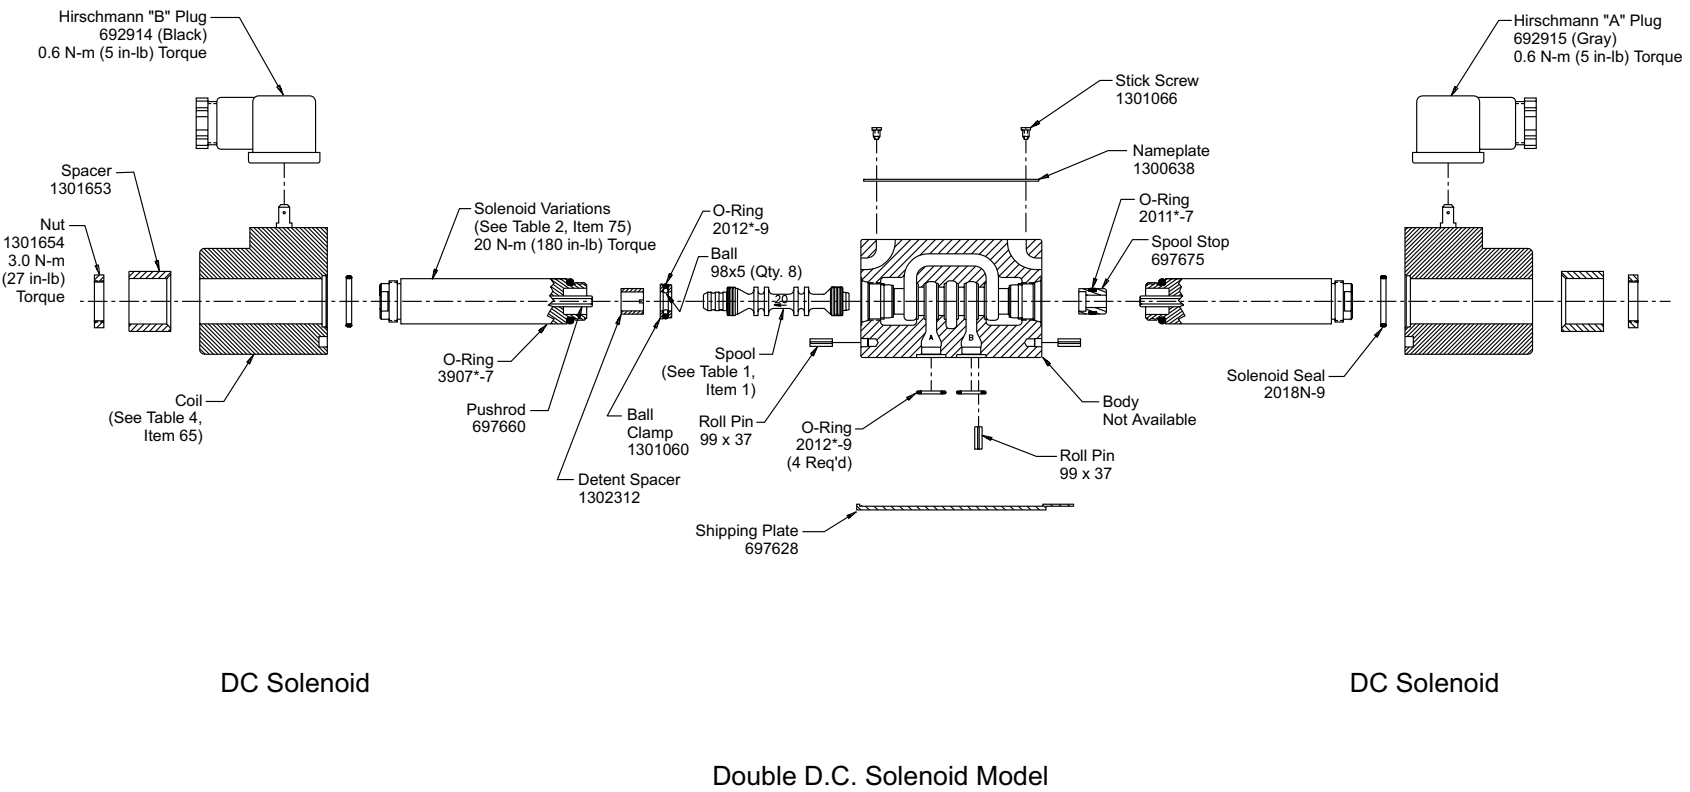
Hirschmann "B" Plug
692914 (Black)
0.6 N-m (5 in-lb) Torque

Hirschmann "A" Plug
692915 (Gray)
0.6 N-m (5 in-lb) Torque

Stick Screw
1301066

Nameplate
1300638

Spacer
1301653

Nut
1301654
3.0 N-m
(27 in-lb)
Torque

Solenoid Variations
(See Table 2, Item 75)
20 N-m (180 in-lb) Torque

O-Ring
2012*-9

Ball
98x5 (Qty. 8)

O-Ring
2011*-7

Spool Stop
697675

20

A

B

O-Ring
3907*-7

Spool
(See Table 1,
Item 1)

Coil
(See Table 4,
Item 65)

Pushrod
697660

Ball
Clamp
1301060

Roll Pin
99 x 37

O-Ring
2012*-9
(4 Req'd)

Body
Not Available

Solenoid Seal
2018N-9

Roll Pin
99 x 37

Detent Spacer
1302312

Shipping Plate
697628

DC Solenoid

DC Solenoid

Double D.C. Solenoid Model